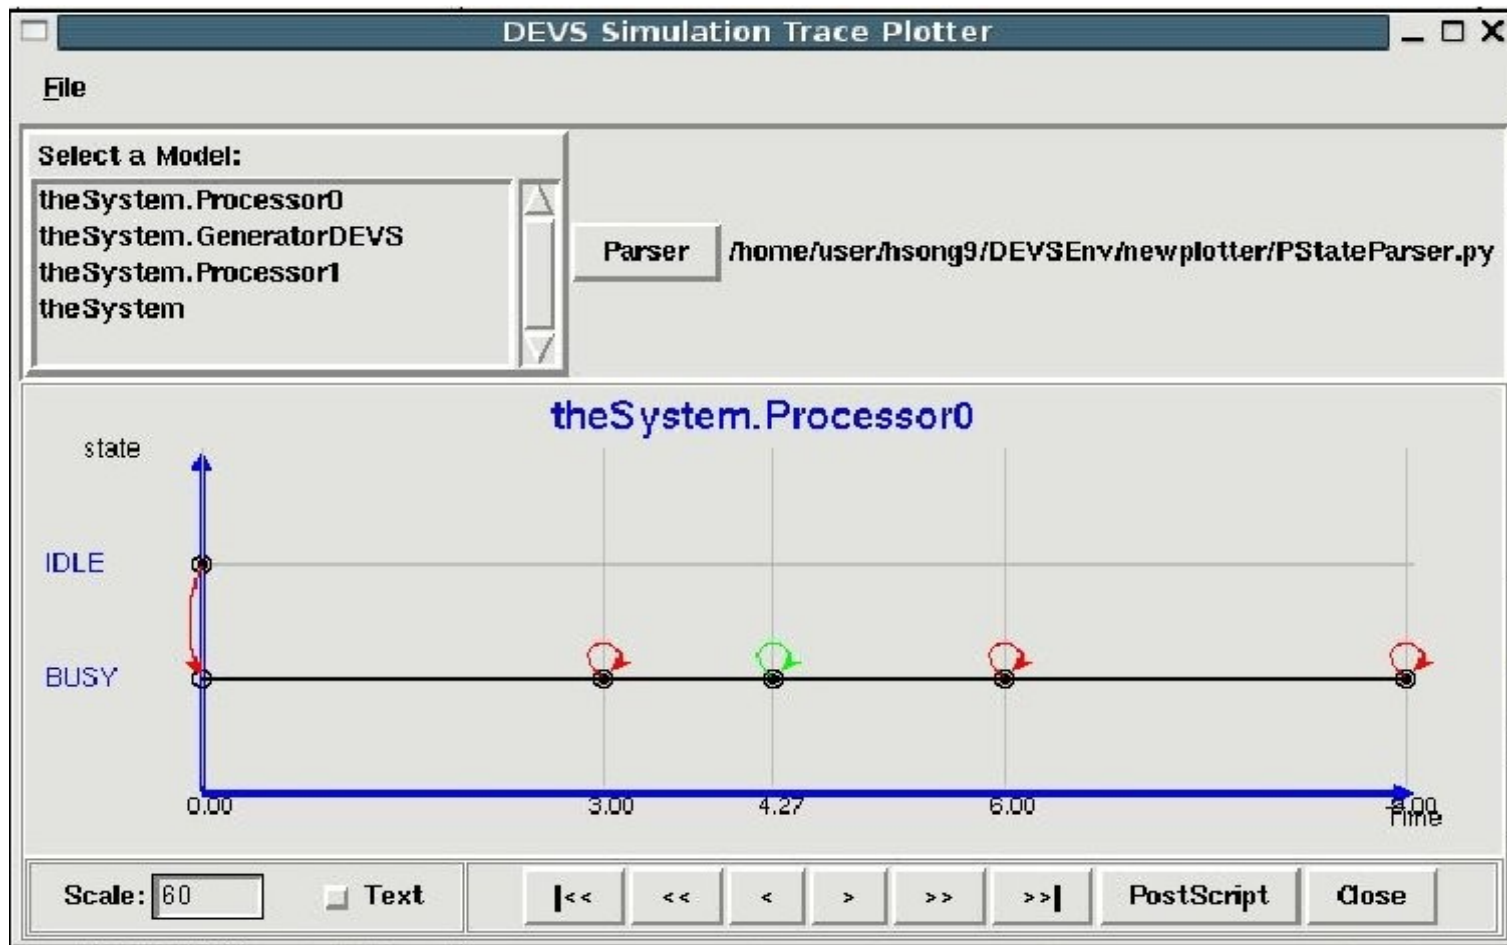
DEVS Simulation Trace Plotter

File

Select a Model:
theSystem.Processor0
theSystem.GeneratorDEVS
theSystem.Processor1
theSystem

Parser /home/user/hsong9/DEVSEnv/newplotter/PStateParser.py

theSystem.Processor0

state

IDLE

BUSY

0.00 3.00 4.27 6.00 9.00 Time

Scale: 60 Text |<< << < > >> >>| PostScript Close